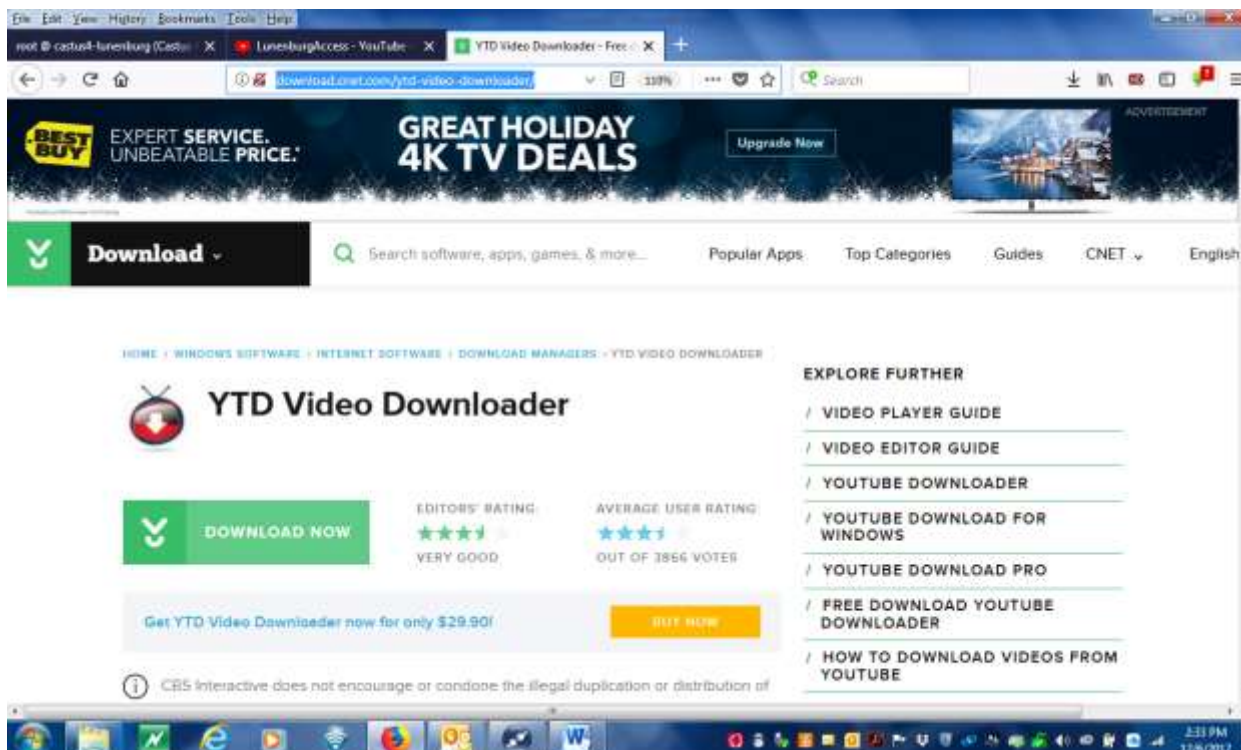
File Edit View History Bookmarks Tools Help

root @ castus4-lunenburg (Castus ✕ | LunenburgAccess - YouTube ✕ | YTD Video Downloader - Free ✕ | +

download.cnet.com/ytd-video-downloader/ | 110% | Search

BEST BUY EXPERT SERVICE. UNBEATABLE PRICE.

GREAT HOLIDAY 4K TV DEALS

Upgrade Now

ADVERTISEMENT

Download

Search software, apps, games, & more...

Popular Apps | Top Categories | Guides | CNET | English

HOME / WINDOWS SOFTWARE / INTERNET SOFTWARE / DOWNLOAD MANAGERS / YTD VIDEO DOWNLOADER

YTD Video Downloader

DOWNLOAD NOW

EDITORS' RATING
VERY GOOD

AVERAGE USER RATING
OUT OF 3866 VOTES

Get YTD Video Downloader now for only $29.90!

BUY NOW

CBS Interactive does not encourage or condone the illegal duplication or distribution of

EXPLORE FURTHER

/ VIDEO PLAYER GUIDE

/ VIDEO EDITOR GUIDE

/ YOUTUBE DOWNLOADER

/ YOUTUBE DOWNLOAD FOR WINDOWS

/ YOUTUBE DOWNLOAD PRO

/ FREE DOWNLOAD YOUTUBE DOWNLOADER

/ HOW TO DOWNLOAD VIDEOS FROM YOUTUBE

3:33 PM
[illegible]